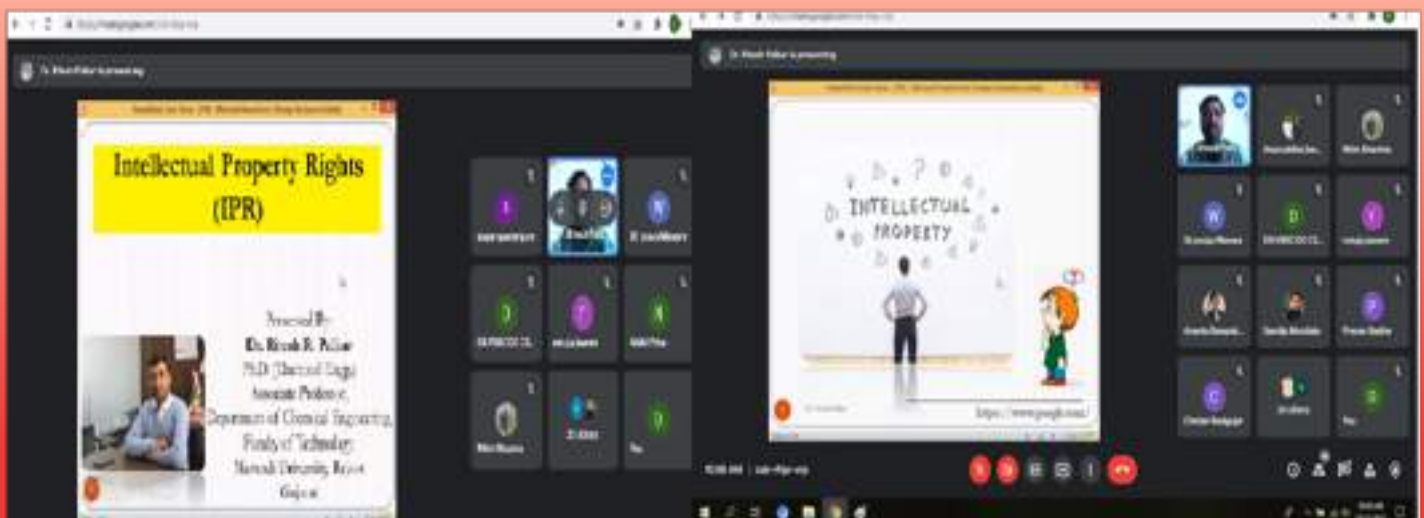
Intellectual Property Rights (IPR)

Presented By
Dr. Ritesh R. Palkar
Ph.D. (Chemical Engg.)
Associate Professor,
Department of Chemical Engineering,
Faculty of Technology
Marwadi University, Rajkot
Gujarat

INTELLECTUAL PROPERTY

https://www.google.com/